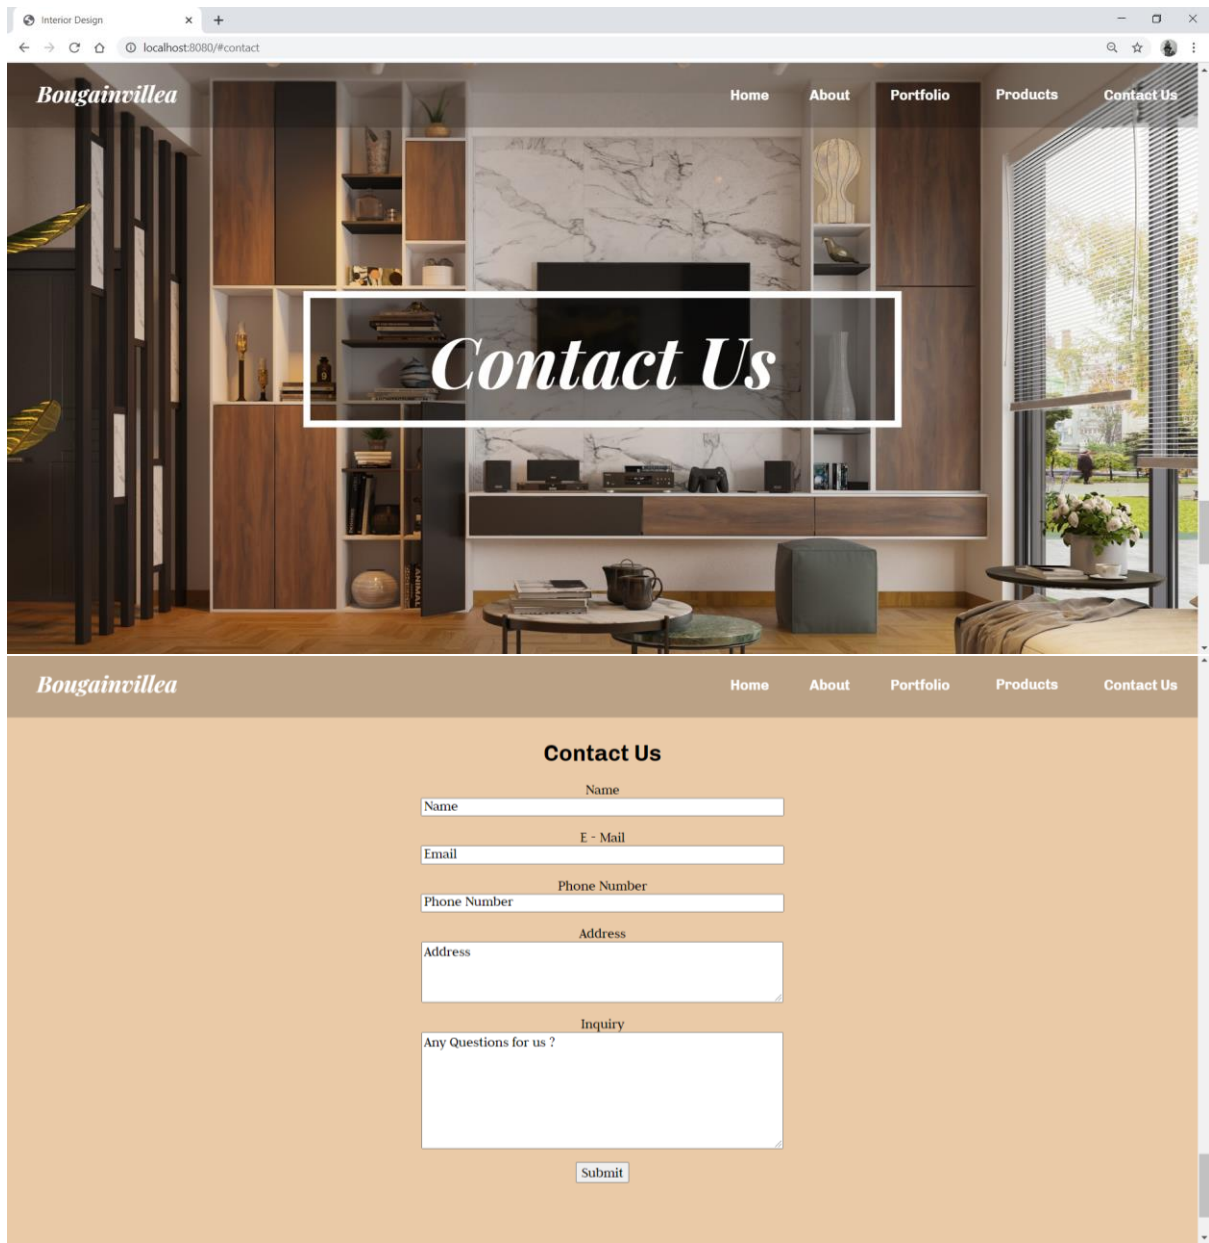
Interior Design
localhost:8080/#contact

Bougainvillea
Home About Portfolio Products Contact Us

Contact Us

Bougainvillea
Home About Portfolio Products Contact Us

Contact Us

Name
Name

E - Mail
Email

Phone Number
Phone Number

Address
Address

Inquiry
Any Questions for us ?

Submit